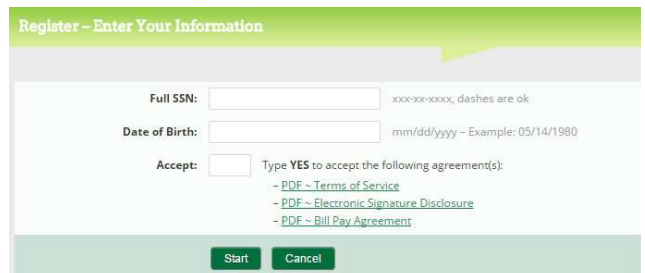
Register – Enter Your Information

Full SSN: xxx-xx-xxxx, dashes are ok

Date of Birth: mm/dd/yyyy – Example: 05/14/1980

Accept: Type **YES** to accept the following agreement(s):

– PDF ~ Terms of Service
– PDF ~ Electronic Signature Disclosure
– PDF ~ Bill Pay Agreement

Start Cancel